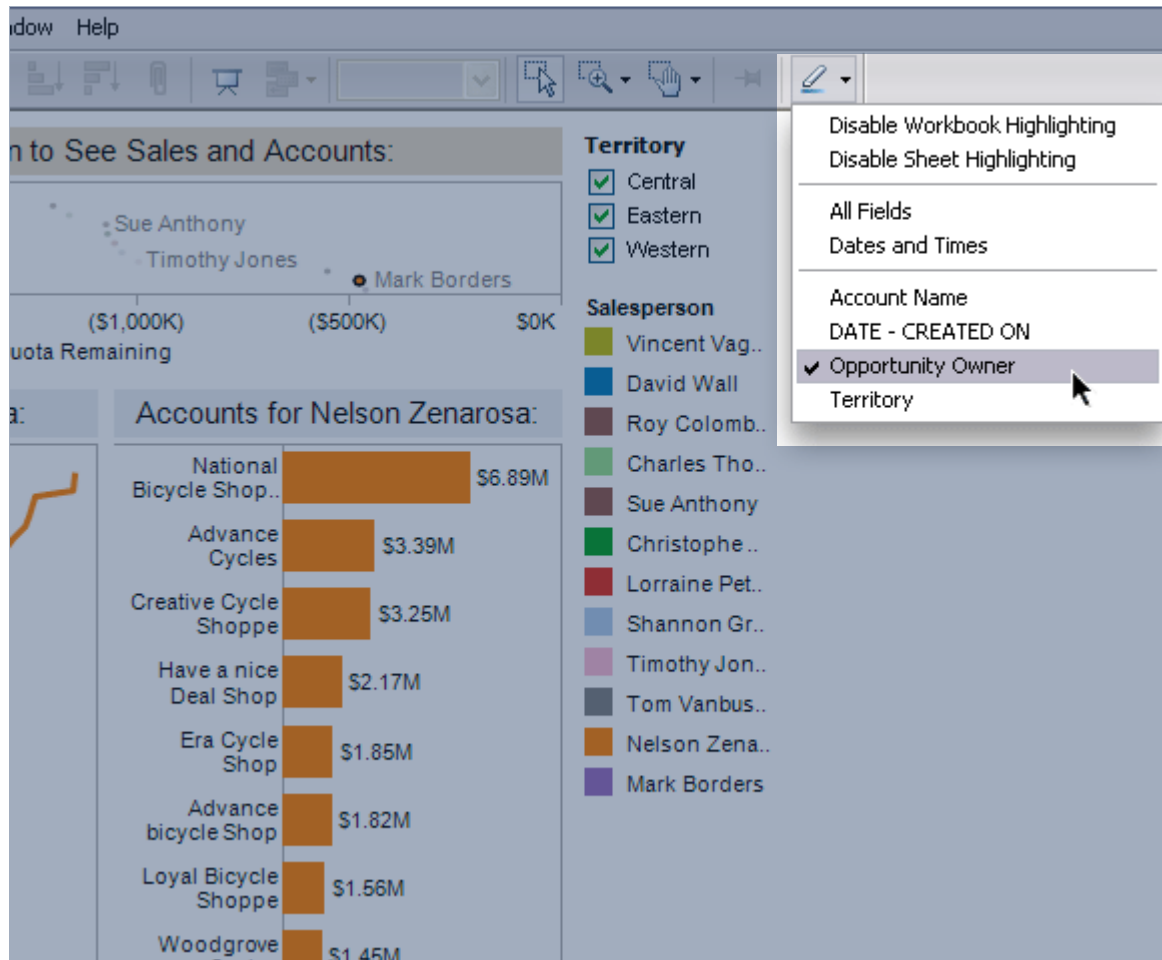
ndow Help

n to See Sales and Accounts:

Sue Anthony
Timothy Jones
Mark Borders

($1,000K) ($500K) $0K
uota Remaining

a:

Accounts for Nelson Zenarosa:

| Account | Value |
|---|---|
| National Bicycle Shop.. | $6.89M |
| Advance Cycles | $3.39M |
| Creative Cycle Shoppe | $3.25M |
| Have a nice Deal Shop | $2.17M |
| Era Cycle Shop | $1.85M |
| Advance bicycle Shop | $1.82M |
| Loyal Bicycle Shoppe | $1.56M |
| Woodgrove | $1.45M |

Territory
Central
Eastern
Western

Salesperson
Vincent Vag..
David Wall
Roy Colomb..
Charles Tho..
Sue Anthony
Christophe..
Lorraine Pet..
Shannon Gr..
Timothy Jon..
Tom Vanbus..
Nelson Zena..
Mark Borders

Disable Workbook Highlighting
Disable Sheet Highlighting
All Fields
Dates and Times
Account Name
DATE - CREATED ON
✔ Opportunity Owner
Territory